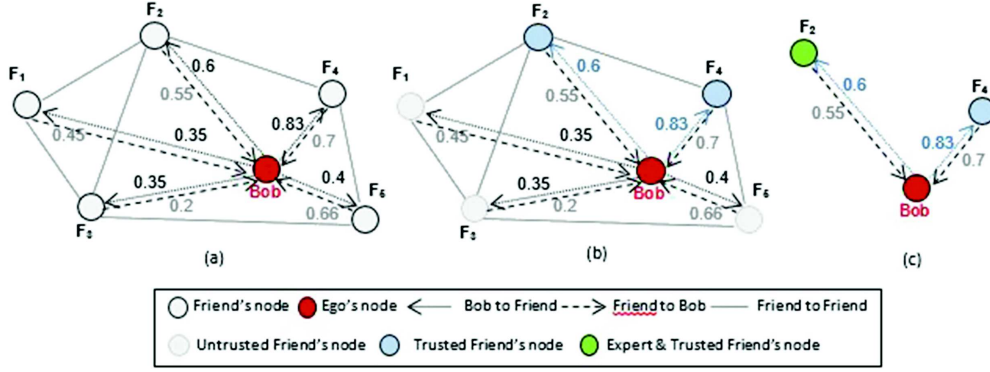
F₂
F₁
F₄
0.6
0.55
0.83
0.45
0.35
0.7
0.35
0.4
Bob
F₅
0.2
0.66
F₃
(a)

F₂
F₁
F₄
0.6
0.55
0.83
0.45
0.35
0.7
0.35
0.4
Bob
F₅
0.2
0.66
F₃
(b)

F₂
F₄
0.6
0.55
0.83
0.7
Bob
(c)

Friend's node Ego's node Bob to Friend Friend to Bob Friend to Friend
Untrusted Friend's node Trusted Friend's node Expert & Trusted Friend's node